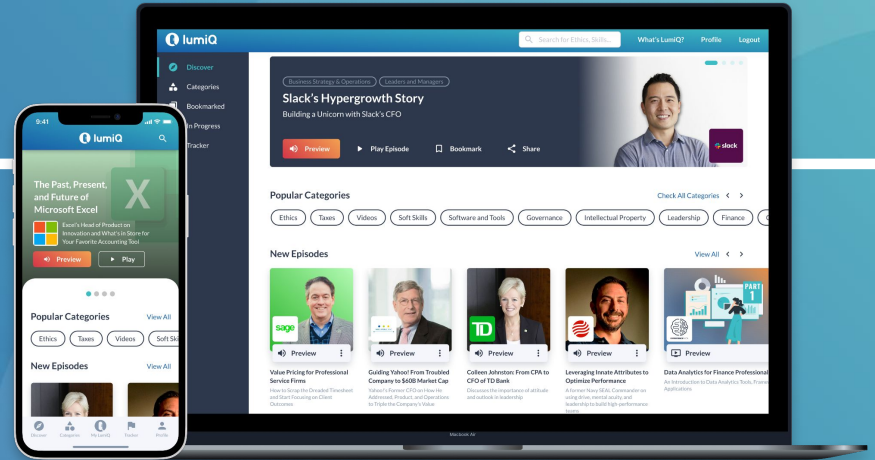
lumiQ
Search for Ethics, Skills...
What's LumiQ?
Profile
Logout

Discover
Categories
Bookmarked
In Progress
Tracker

Business Strategy & Operations
Leaders and Managers
Slack's Hypergrowth Story
Building a Unicorn with Slack's CFO
Preview
Play Episode
Bookmark
Share
slack

Popular Categories
Check All Categories
Ethics
Taxes
Videos
Soft Skills
Software and Tools
Governance
Intellectual Property
Leadership
Finance

New Episodes
View All
sage
Preview
Value Pricing for Professional Service Firms
How to Scrap the Dreaded Timesheet and Start Focusing on Client Outcomes
Preview
Guiding Yahoo! From Troubled Company to $60B Market Cap
Yahoo!'s Former CFO on How He Addressed, Product, and Operations to Triple the Company's Value
TD
Preview
Colleen Johnston: From CPA to CFO of TD Bank
Discusses the importance of attitude and outlook in leadership
Preview
Leveraging Innate Attributes to Optimize Performance
A former Navy SEAL Commander on using drive, mental acuity, and leadership to build high-performance teams
PART 1
Preview
Data Analytics for Finance Professional
An Introduction to Data Analytics Tools, Frame Applications

MacBook Air

9:41
lumiQ
The Past, Present, and Future of Microsoft Excel
Excel's Head of Product on Innovation and What's in Store for Your Favorite Accounting Tool
Preview
Play
Popular Categories
View All
Ethics
Taxes
Videos
Soft Ski
New Episodes
View All
Discover
Categories
My LumiQ
Tracker
Profile